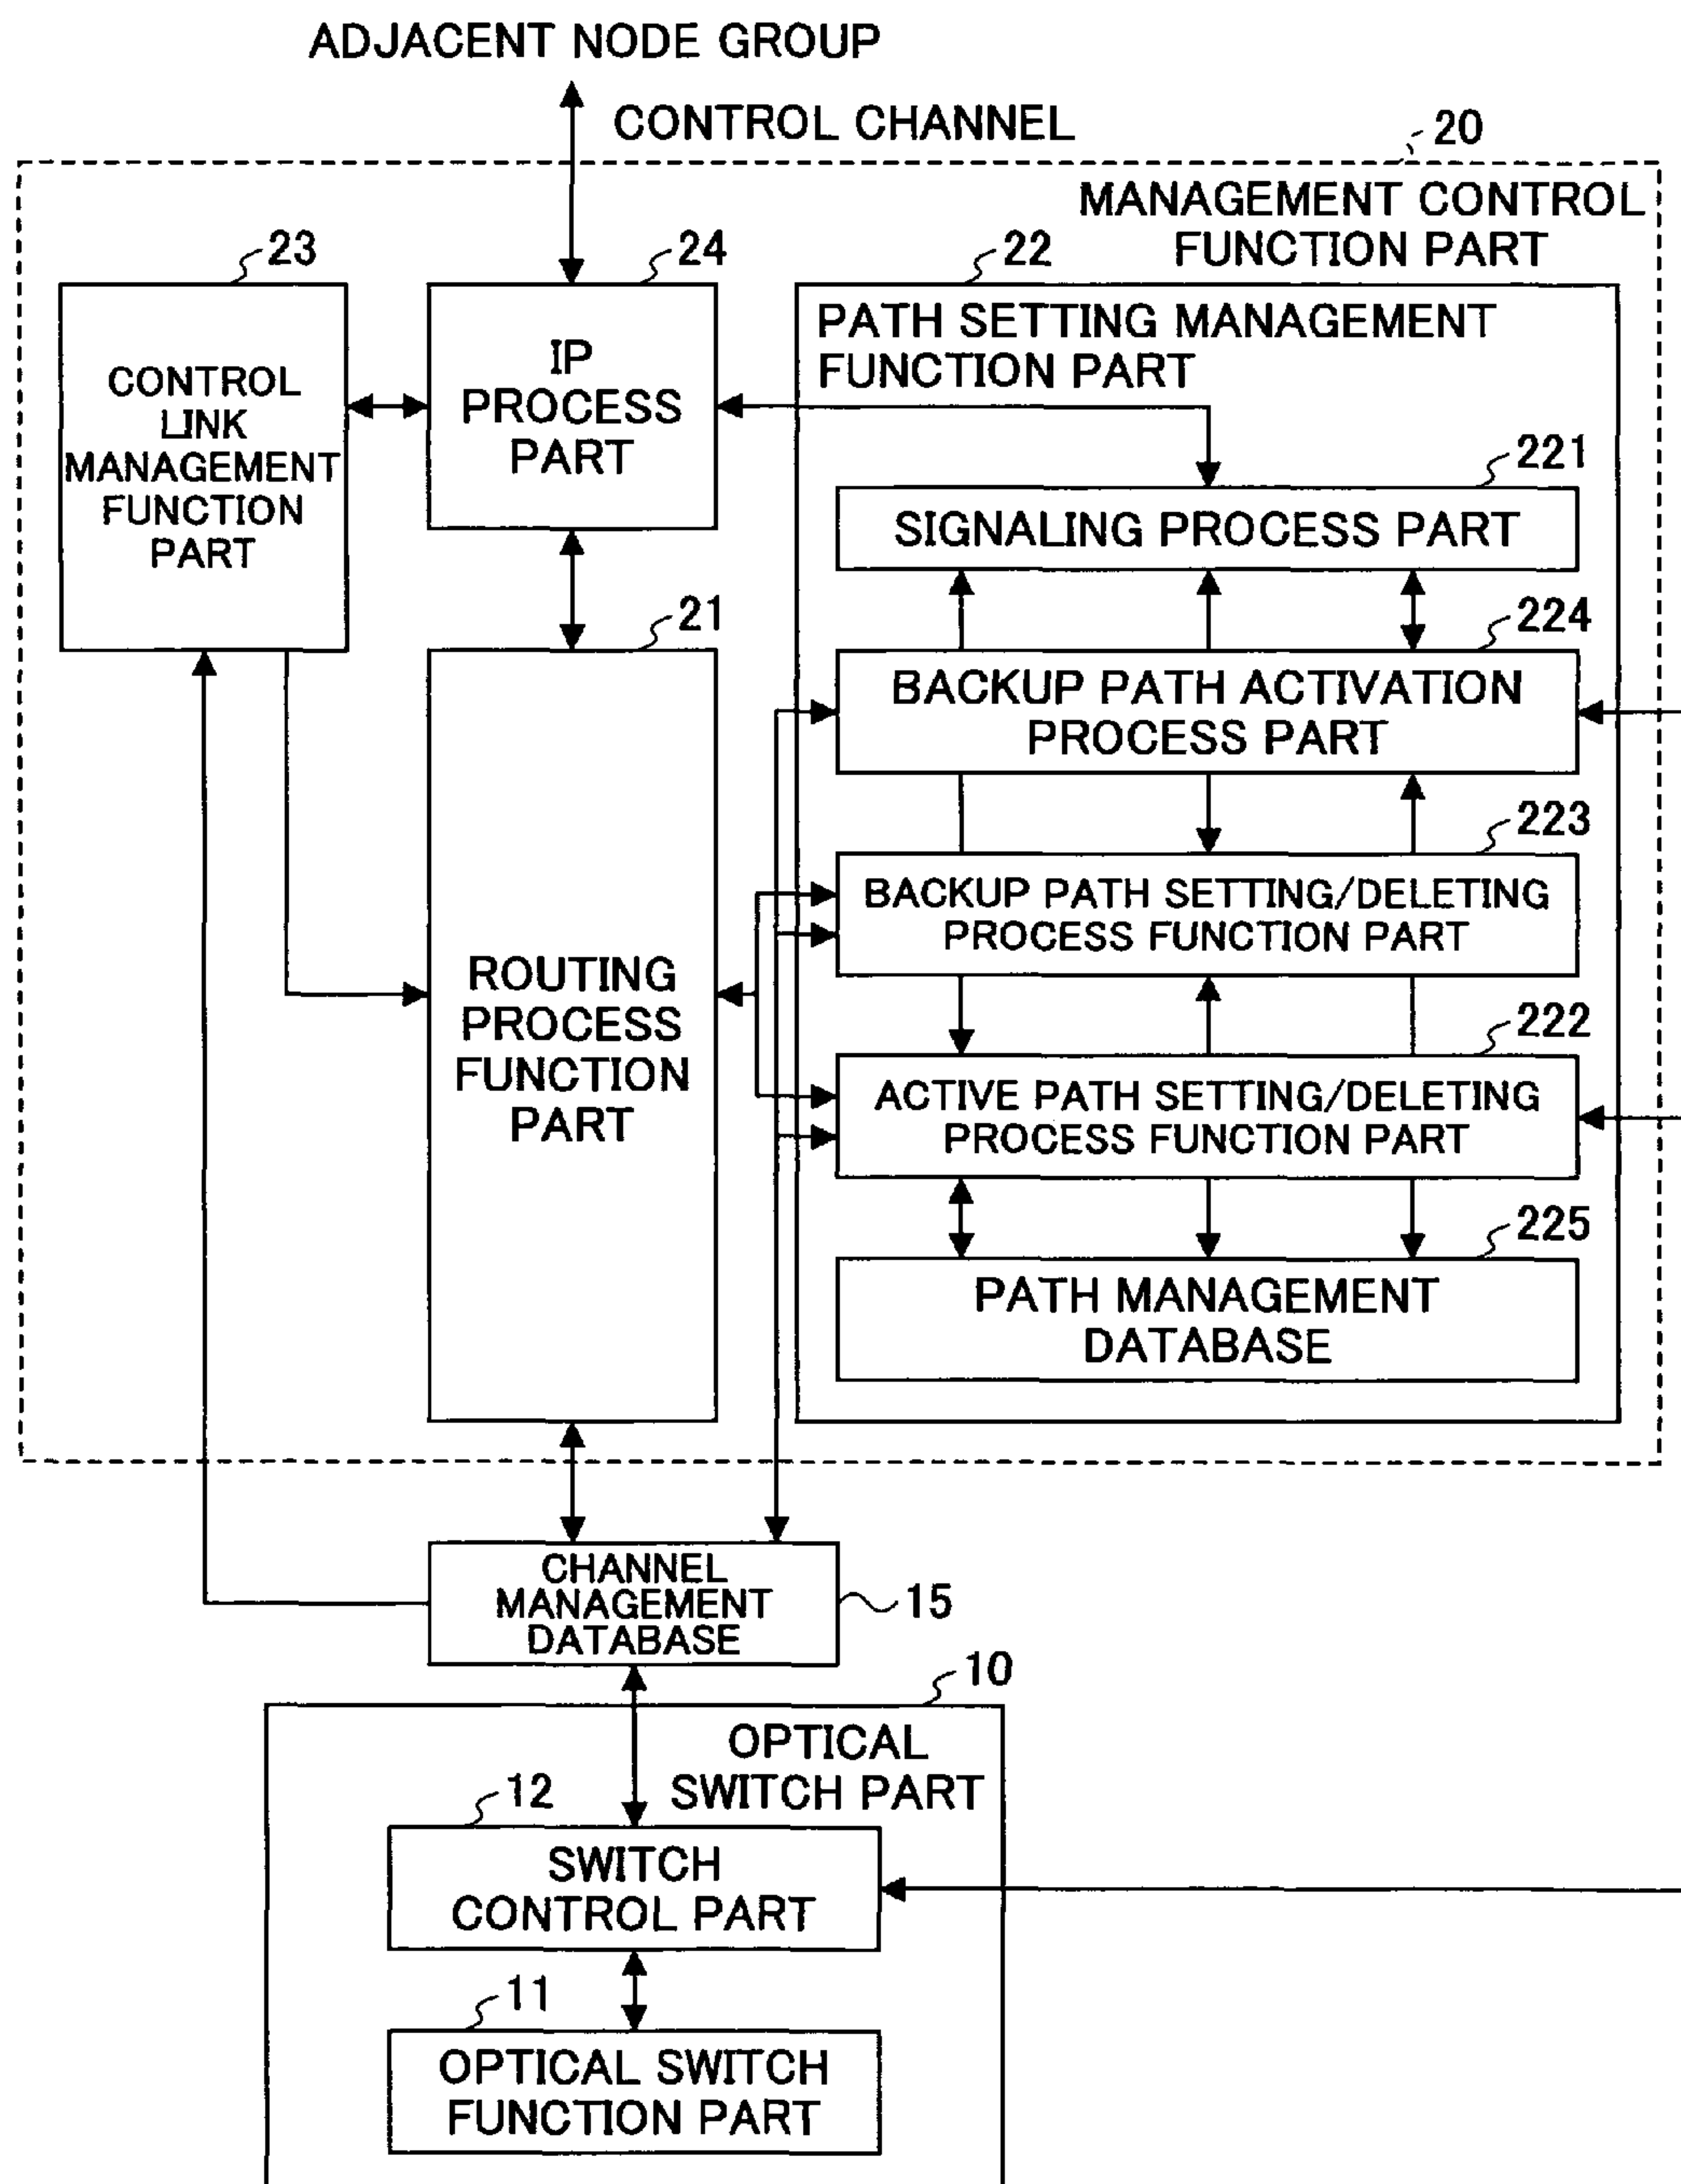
ADJACENT NODE GROUP

CONTROL CHANNEL

20

MANAGEMENT CONTROL FUNCTION PART

23

CONTROL LINK MANAGEMENT FUNCTION PART

24

IP PROCESS PART

22

PATH SETTING MANAGEMENT FUNCTION PART

221

SIGNALING PROCESS PART

21

224

BACKUP PATH ACTIVATION PROCESS PART

223

BACKUP PATH SETTING/DELETING PROCESS FUNCTION PART

ROUTING PROCESS FUNCTION PART

222

ACTIVE PATH SETTING/DELETING PROCESS FUNCTION PART

225

PATH MANAGEMENT DATABASE

CHANNEL MANAGEMENT DATABASE

15

10

OPTICAL SWITCH PART

12

SWITCH CONTROL PART

11

OPTICAL SWITCH FUNCTION PART